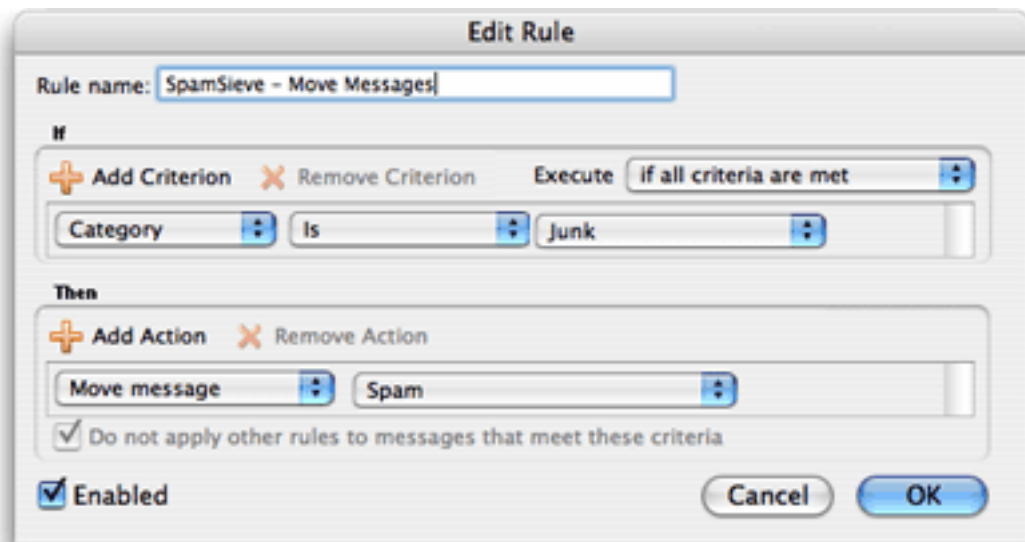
Edit Rule

Rule name: SpamSieve – Move Messages

If

Add Criterion  Remove Criterion  Execute  if all criteria are met

Category  Is  Junk

Then

Add Action  Remove Action

Move message  Spam

Do not apply other rules to messages that meet these criteria

Enabled

Cancel  OK